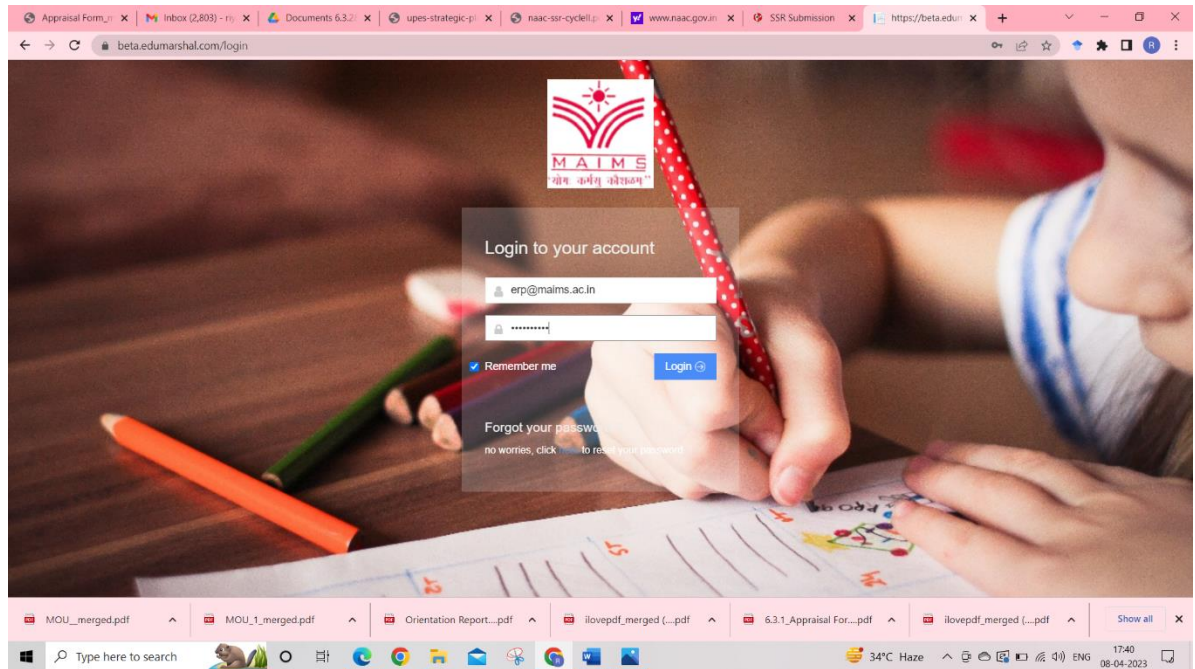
Appraisal Form_n × Inbox (2,803) - n × Documents 6.3.2 × upes-strategic-pl × naac-ssr-cycleII.p × www.naac.gov.in × SSR Submission × https://beta.edum × +

beta.edumarshal.com/login

MAIMS
"योगः कर्मसु कौशलम्"

Login to your account

erp@maims.ac.in

••••••••••

Remember me

Login

Forgot your passw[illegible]

no worries, click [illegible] to reset your password

MOU__merged.pdf
MOU_1_merged.pdf
Orientation Report....pdf
ilovepdf_merged (....pdf
6.3.1_Appraisal For....pdf
ilovepdf_merged (....pdf
Show all

Type here to search

34°C Haze ENG 17:40 08-04-2023